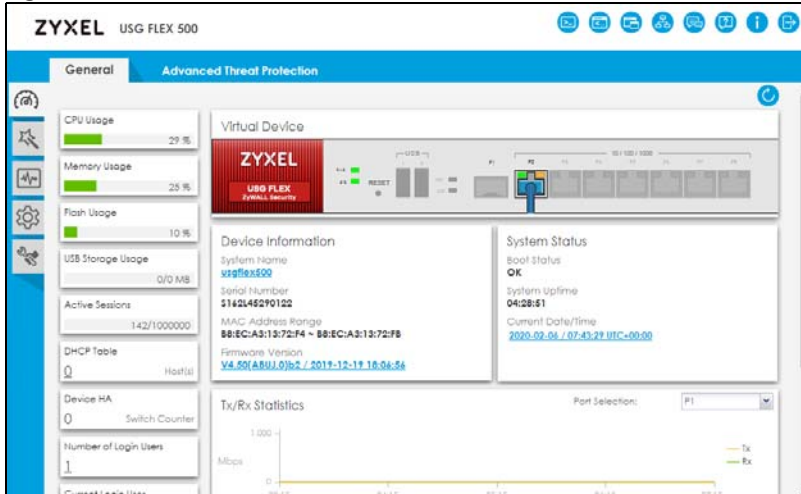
ZYXEL USG FLEX 500

General

Advanced Threat Protection

CPU Usage
29 %

Memory Usage
25 %

Flash Usage
10 %

USB Storage Usage
0/0 MB

Active Sessions
142/1000000

DHCP Table
0
Host(s)

Device HA
0
Switch Counter

Number of Login Users
1

Virtual Device

ZYXEL
USG FLEX
ZyWALL Security

RESET

USB

P1

P2

10 / 100 / 1000

Device Information

System Name
usgflex500

Serial Number
S162L45290122

MAC Address Range
B8:EC:A3:13:72:F4 ~ B8:EC:A3:13:72:FB

Firmware Version
V4.50(ABUJ.0)b2 / 2019-12-19 18:06:56

System Status

Boot Status
OK

System Uptime
04:28:51

Current Date/Time
2020-02-06 / 07:43:29 UTC+00:00

Tx/Rx Statistics

Port Selection:
P1

1,000

Mbps

0

Tx
Rx